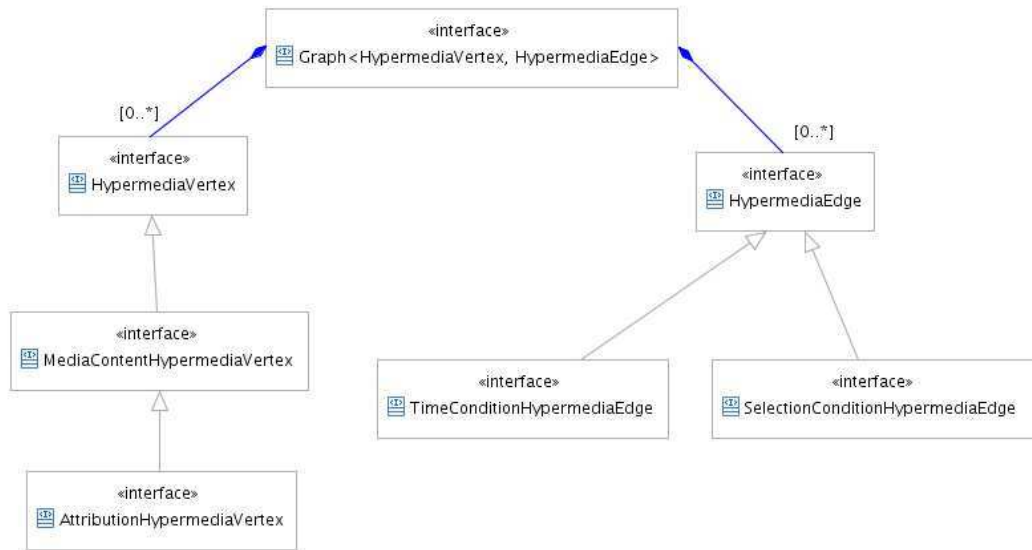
«interface»
Graph<HypermediaVertex, HypermediaEdge>

[0..*]

«interface»
HypermediaVertex

[0..*]

«interface»
HypermediaEdge

«interface»
MediaContentHypermediaVertex

«interface»
TimeConditionHypermediaEdge

«interface»
SelectionConditionHypermediaEdge

«interface»
AttributionHypermediaVertex